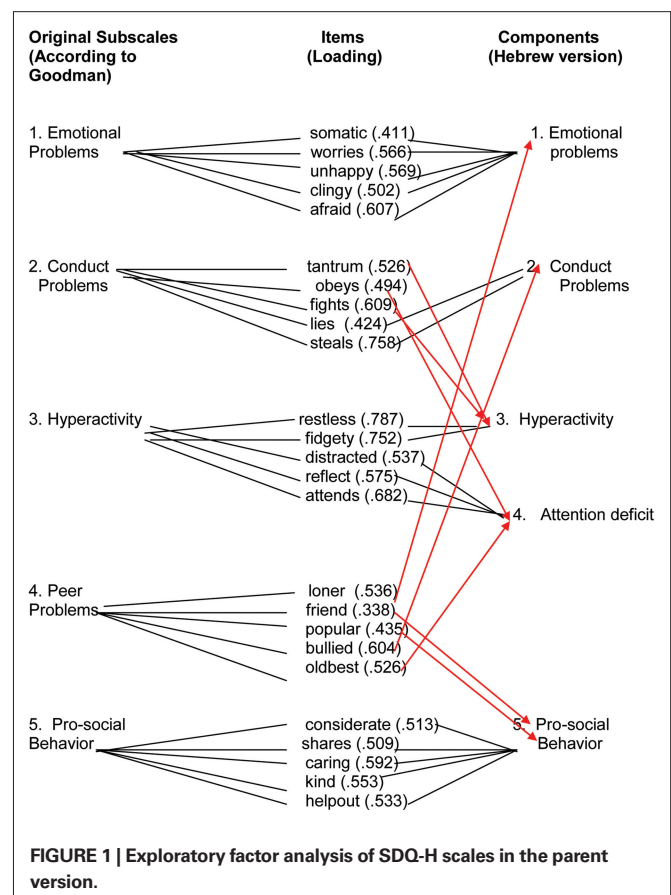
Original Subscales (According to Goodman)

Items (Loading)

Components (Hebrew version)

1. Emotional Problems

somatic (.411)
worries (.566)
unhappy (.569)
clingy (.502)
afraid (.607)

1. Emotional problems

2. Conduct Problems

tantrum (.526)
obeys (.494)
fights (.609)
lies (.424)
steals (.758)

2. Conduct Problems

3. Hyperactivity

restless (.787)
fidgety (.752)
distracted (.537)
reflect (.575)
attends (.682)

3. Hyperactivity

4. Attention deficit

4. Peer Problems

loner (.536)
friend (.338)
popular (.435)
bullied (.604)
oldbest (.526)

5. Pro-social Behavior

considerate (.513)
shares (.509)
caring (.592)
kind (.553)
helpout (.533)

5. Pro-social Behavior

FIGURE 1 | Exploratory factor analysis of SDQ-H scales in the parent version.